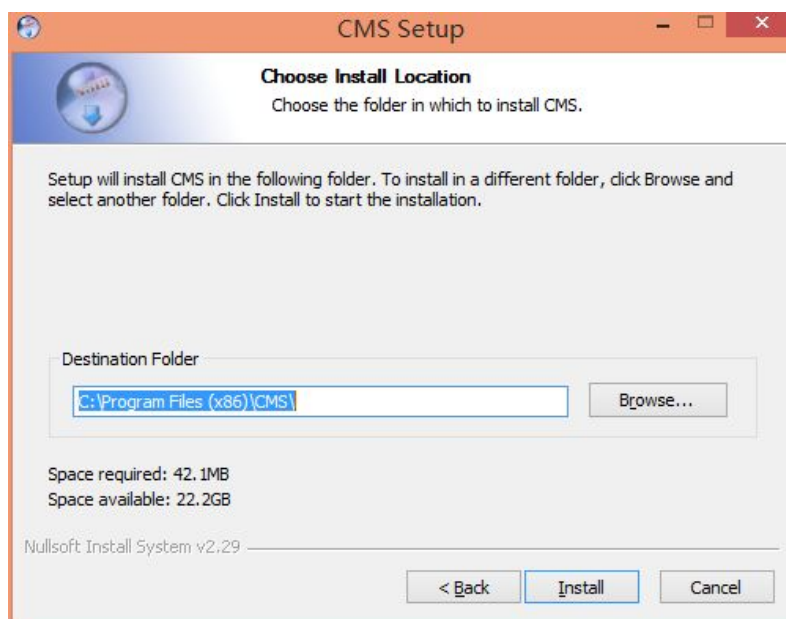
CMS Setup

Choose Install Location

Choose the folder in which to install CMS.

Setup will install CMS in the following folder. To install in a different folder, click Browse and select another folder. Click Install to start the installation.

Destination Folder

C:\Program Files (x86)\CMS\

Browse...

Space required: 42.1MB
Space available: 22.2GB

Nullsoft Install System v2.29

< Back

Install

Cancel